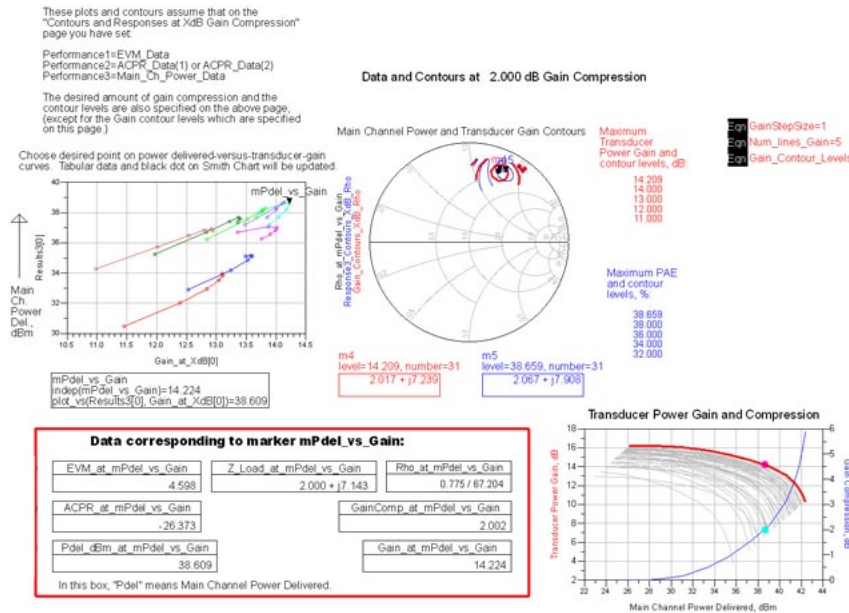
These plots and contours assume that on the "Contours and Responses at XdB Gain Compression" page you have set:

Performance1=EVM_Data
Performance2=ACPR_Data(1) or ACPR_Data(2)
Performance3=Main_Ch_Power_Data

The desired amount of gain compression and the contour levels are also specified on the above page, (except for the Gain contour levels which are specified on this page.)

Data and Contours at 2.000 dB Gain Compression

Eqn GainStepSize=1
Eqn Num_lines_Gain=5
Eqn Gain_Contour_Levels

Main Channel Power and Transducer Gain Contours

Maximum Transducer Power Gain and contour levels, dB:
14.209
14.000
13.000
12.000
11.000

Choose desired point on power delivered-versus-transducer-gain curves. Tabular data and black dot on Smith Chart will be updated.

mPdel_vs_Gain

Main Ch. Power Del., dBm

Results3[0]

40
38
36
34
32
30

10.5 11.0 11.5 12.0 12.5 13.0 13.5 14.0 14.5

Gain_at_XdB[0]

Rho_at_mPdel_vs_Gain
Response3_Contours_XdB_Rho
Gain_Contours_XdB_Rho

m5

Maximum PAE and contour levels, %:
38.659
38.000
36.000
34.000
32.000

mPdel_vs_Gain
indep(mPdel_vs_Gain)=14.224
plot_vs(Results3[0], Gain_at_XdB[0])=38.609

m4
level=14.209, number=31
2.017 + j7.239

m5
level=38.659, number=31
2.067 + j7.908

Data corresponding to marker mPdel_vs_Gain:

| EVM_at_mPdel_vs_Gain | Z_Load_at_mPdel_vs_Gain | Rho_at_mPdel_vs_Gain |
|---|---|---|
| 4.598 | 2.000 + j7.143 | 0.775 / 67.204 |

| ACPR_at_mPdel_vs_Gain | GainComp_at_mPdel_vs_Gain |
|---|---|
| -26.373 | 2.002 |

| Pdel_dBm_at_mPdel_vs_Gain | Gain_at_mPdel_vs_Gain |
|---|---|
| 38.609 | 14.224 |

In this box, "Pdel" means Main Channel Power Delivered.

Transducer Power Gain and Compression

Transducer Power Gain, dB

18
16
14
12
10
8
6
4
2

Gain Compression, dB

6
5
4
3
2
1
0

22 24 26 28 30 32 34 36 38 40 42 44

Main Channel Power Delivered, dBm